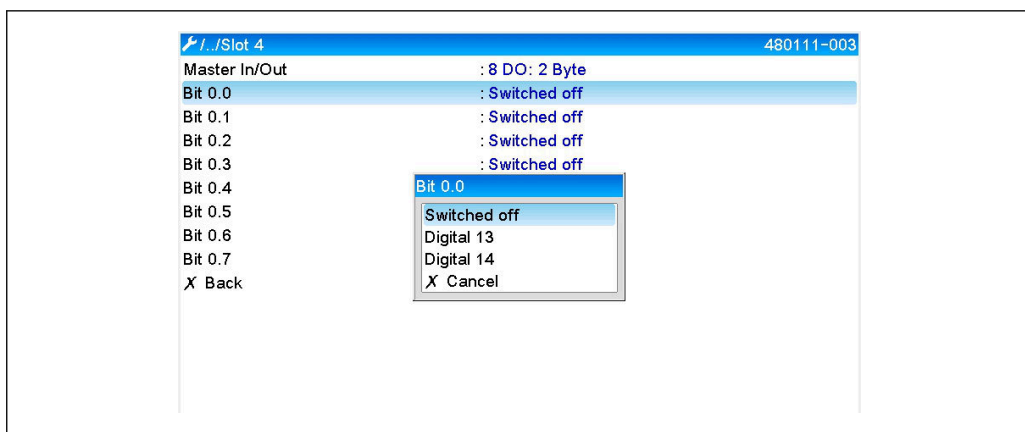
/../Slot 4 480111-003

Master In/Out : 8 DO: 2 Byte
Bit 0.0 : Switched off
Bit 0.1 : Switched off
Bit 0.2 : Switched off
Bit 0.3 : Switched off
Bit 0.4
Bit 0.5
Bit 0.6
Bit 0.7
X Back

Bit 0.0
Switched off
Digital 13
Digital 14
X Cancel